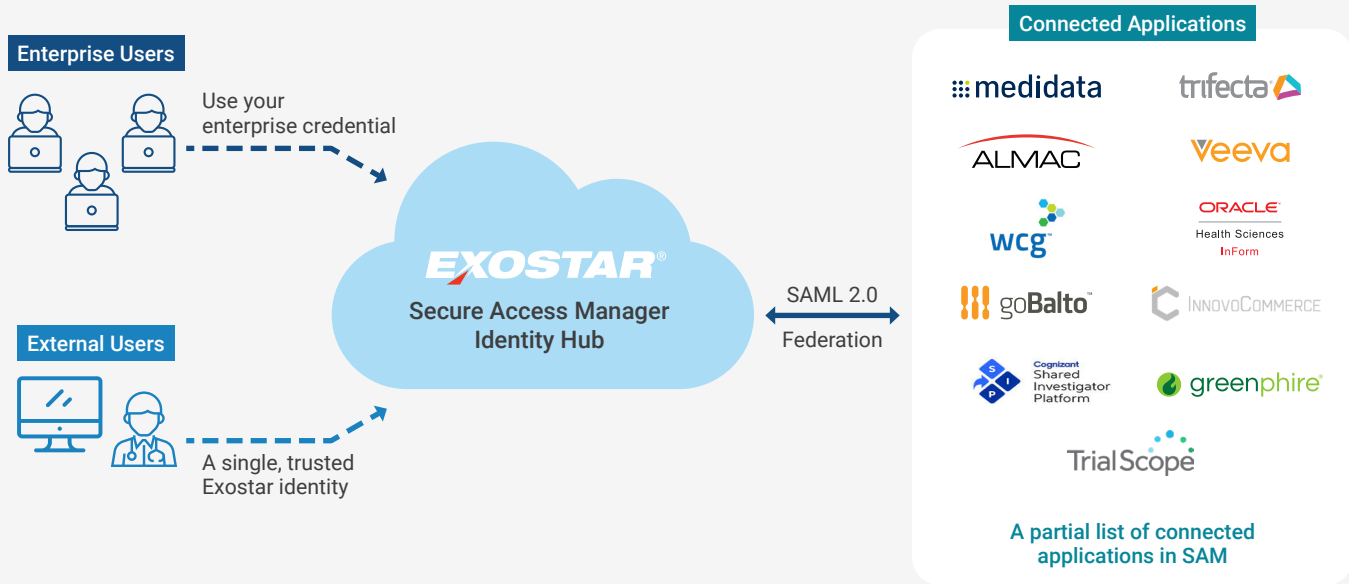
Enterprise Users

Use your enterprise credential

External Users

A single, trusted Exostar identity

EXOSTAR®

Secure Access Manager Identity Hub

SAML 2.0

Federation

Connected Applications

medidata

trifecta

ALMAC

Veeva

wcg

ORACLE Health Sciences InForm

goBalto

InnovoCommerce

S I P Cognizant Shared Investigator Platform

greenphire

TrialScope

A partial list of connected applications in SAM